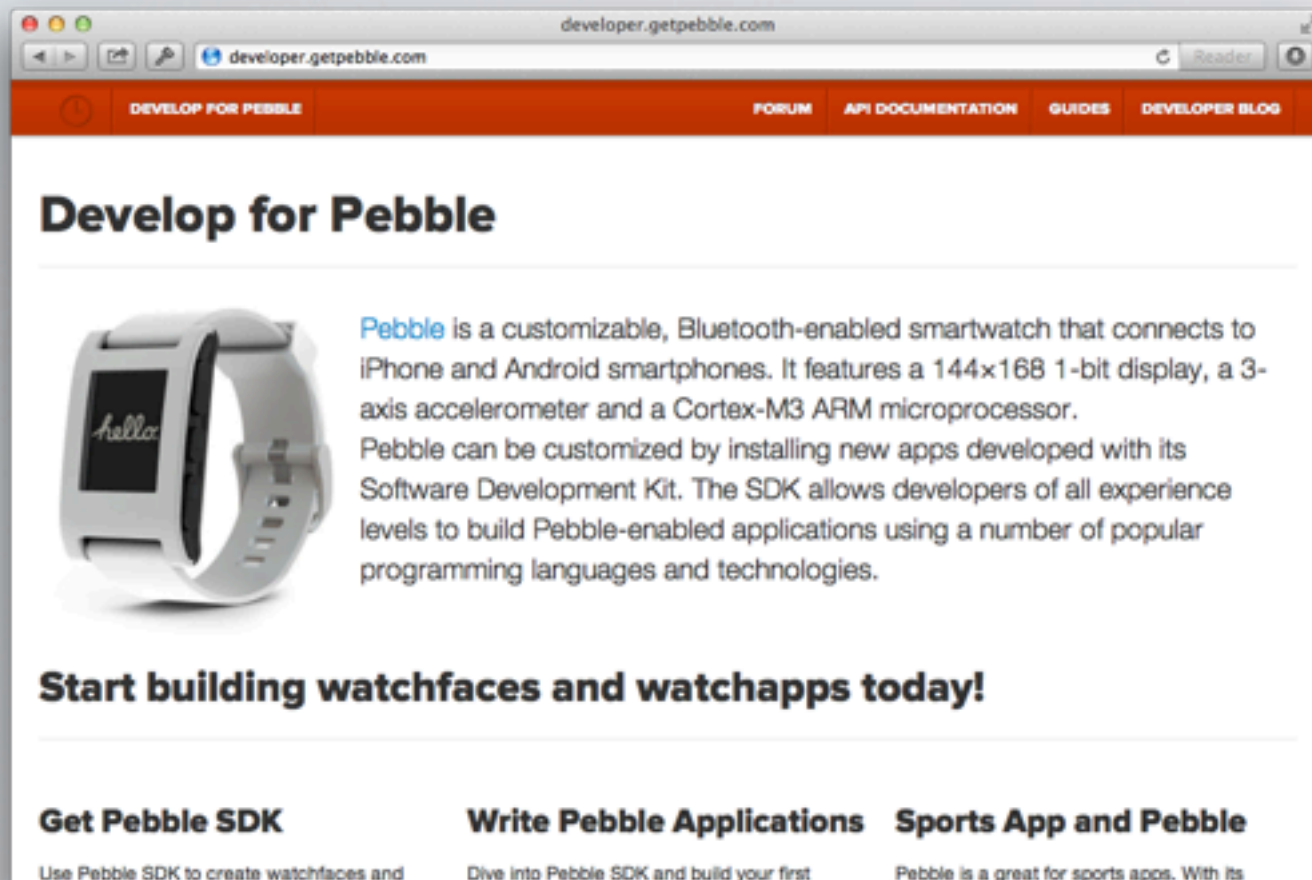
developer.getpebble.com

developer.getpebble.com

Reader

DEVELOP FOR PEBBLE

FORUM

API DOCUMENTATION

GUIDES

DEVELOPER BLOG

Develop for Pebble

hello

Pebble is a customizable, Bluetooth-enabled smartwatch that connects to iPhone and Android smartphones. It features a 144×168 1-bit display, a 3-axis accelerometer and a Cortex-M3 ARM microprocessor.
Pebble can be customized by installing new apps developed with its Software Development Kit. The SDK allows developers of all experience levels to build Pebble-enabled applications using a number of popular programming languages and technologies.

Start building watchfaces and watchapps today!

Get Pebble SDK

Use Pebble SDK to create watchfaces and

Write Pebble Applications

Dive into Pebble SDK and build your first

Sports App and Pebble

Pebble is a great for sports apps. With its